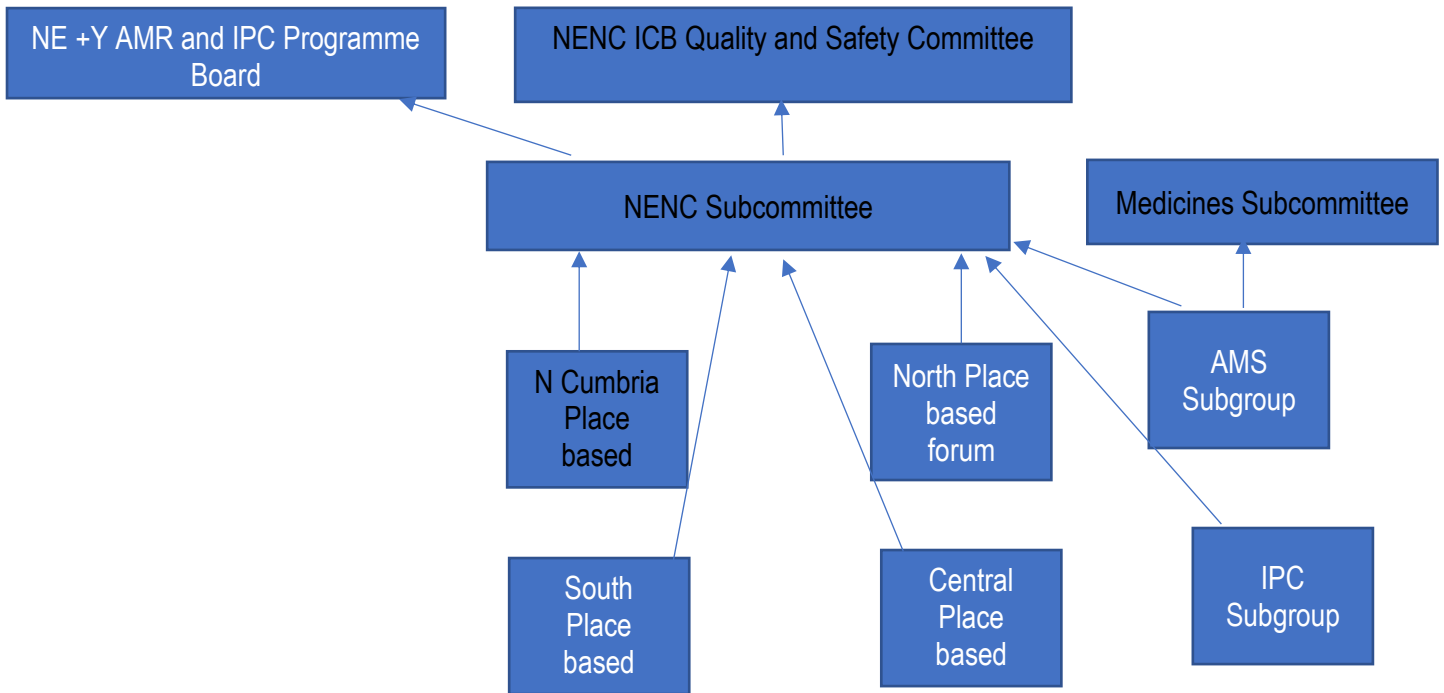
NE +Y AMR and IPC Programme Board

NENC ICB Quality and Safety Committee

NENC Subcommittee

Medicines Subcommittee

N Cumbria Place based

North Place based forum

AMS Subgroup

South Place based

Central Place based

IPC Subgroup